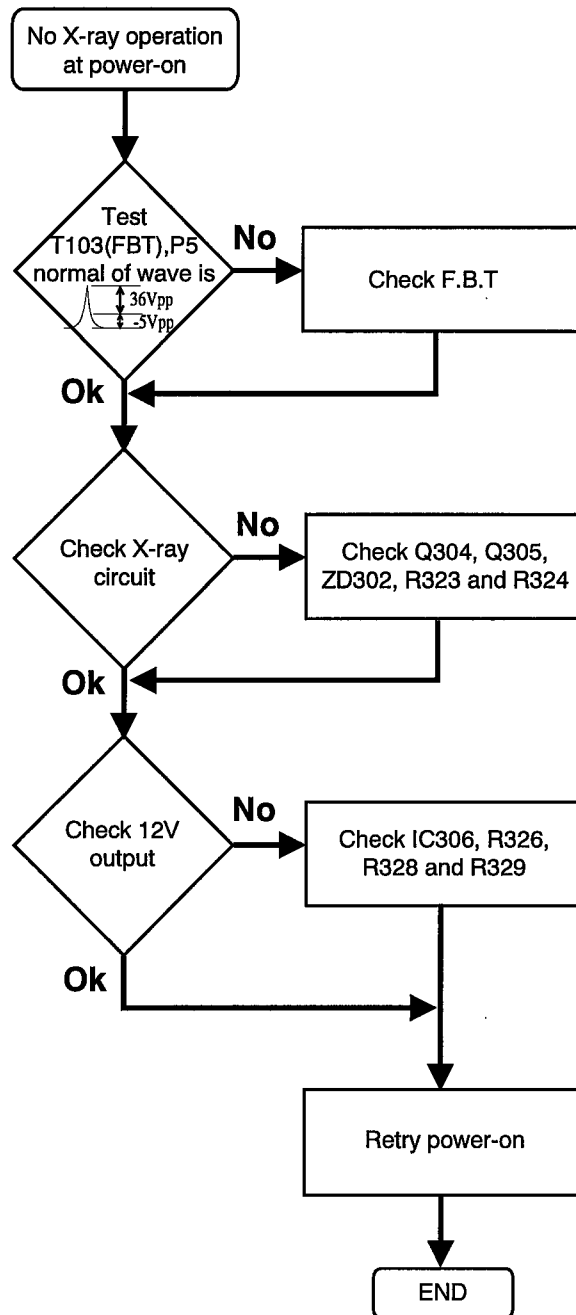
No X-ray operation at power-on

Test T103(FBT),P5 normal of wave is
36Vpp
-5Vpp

No

Check F.B.T

Ok

Check X-ray circuit

No

Check Q304, Q305, ZD302, R323 and R324

Ok

Check 12V output

No

Check IC306, R326, R328 and R329

Ok

Retry power-on

END